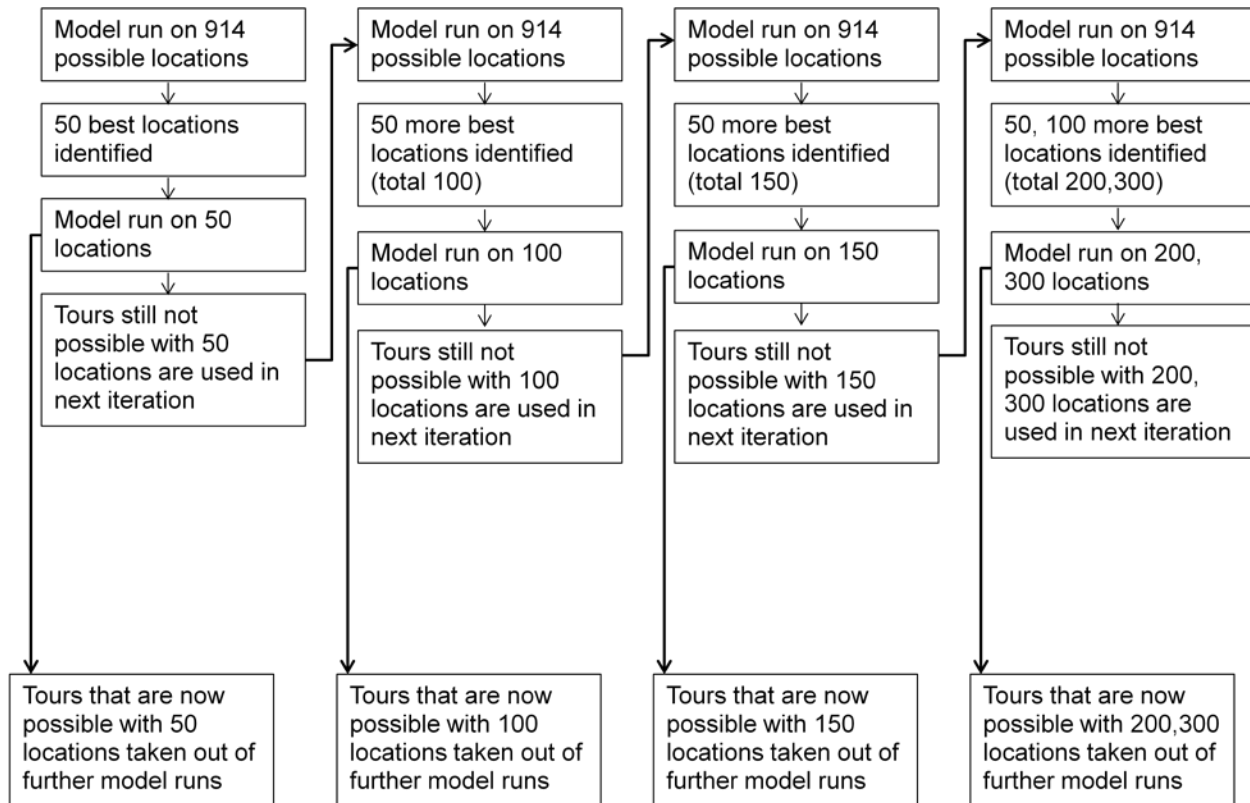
Model run on 914 possible locations

50 best locations identified

Model run on 50 locations

Tours still not possible with 50 locations are used in next iteration

Tours that are now possible with 50 locations taken out of further model runs

Model run on 914 possible locations

50 more best locations identified (total 100)

Model run on 100 locations

Tours still not possible with 100 locations are used in next iteration

Tours that are now possible with 100 locations taken out of further model runs

Model run on 914 possible locations

50 more best locations identified (total 150)

Model run on 150 locations

Tours still not possible with 150 locations are used in next iteration

Tours that are now possible with 150 locations taken out of further model runs

Model run on 914 possible locations

50, 100 more best locations identified (total 200,300)

Model run on 200, 300 locations

Tours still not possible with 200, 300 locations are used in next iteration

Tours that are now possible with 200,300 locations taken out of further model runs